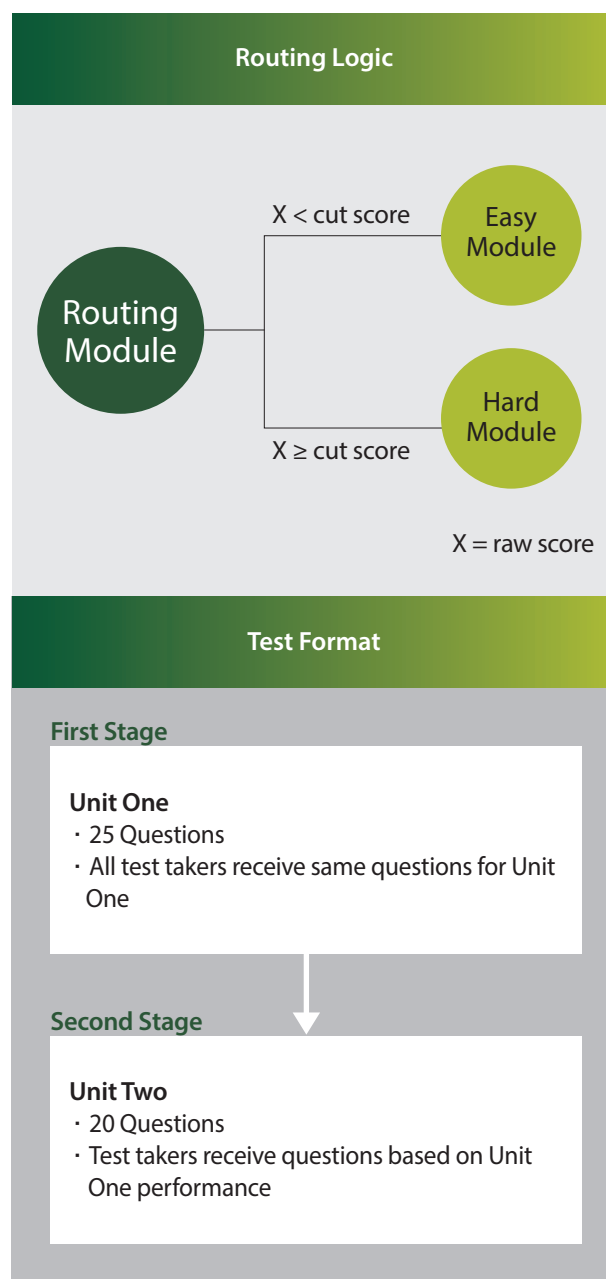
Routing Logic

X < cut score

Easy Module

Routing Module

Hard Module

X ≥ cut score

X = raw score

Test Format

First Stage

Unit One
・ 25 Questions
・ All test takers receive same questions for Unit One

Second Stage

Unit Two
・ 20 Questions
・ Test takers receive questions based on Unit One performance